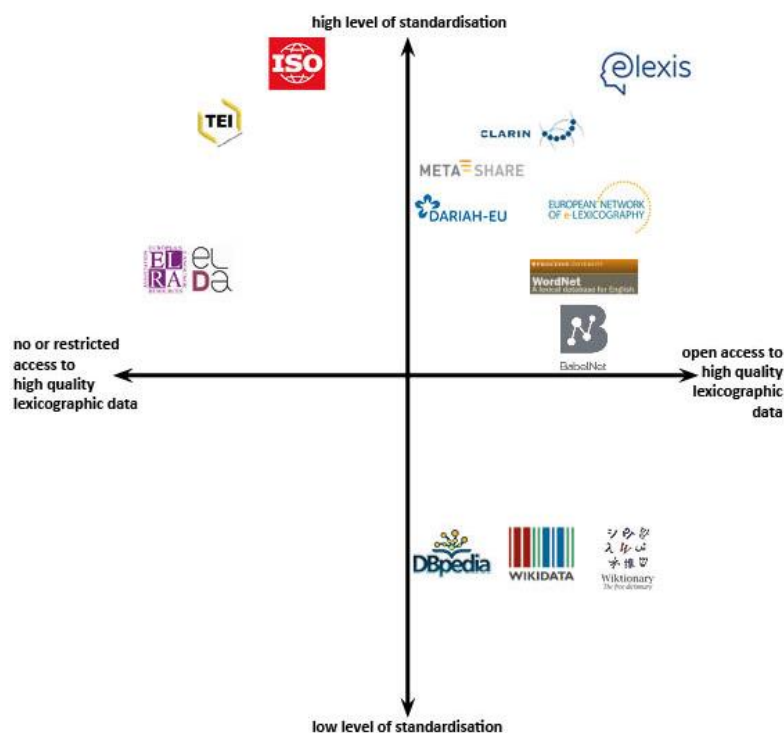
high level of standardisation

ISO

elexis

TEI

CLARIN

META SHARE

DARIAH-EU

EUROPEAN NETWORK OF e-LEXICOGRAPHY

EL RA eL Da

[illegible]

WordNet
A lexical database for English

BabelNet

no or restricted access to high quality lexicographic data

open access to high quality lexicographic data

DBpedia

WIKIDATA

Wiktionary
The free dictionary

low level of standardisation